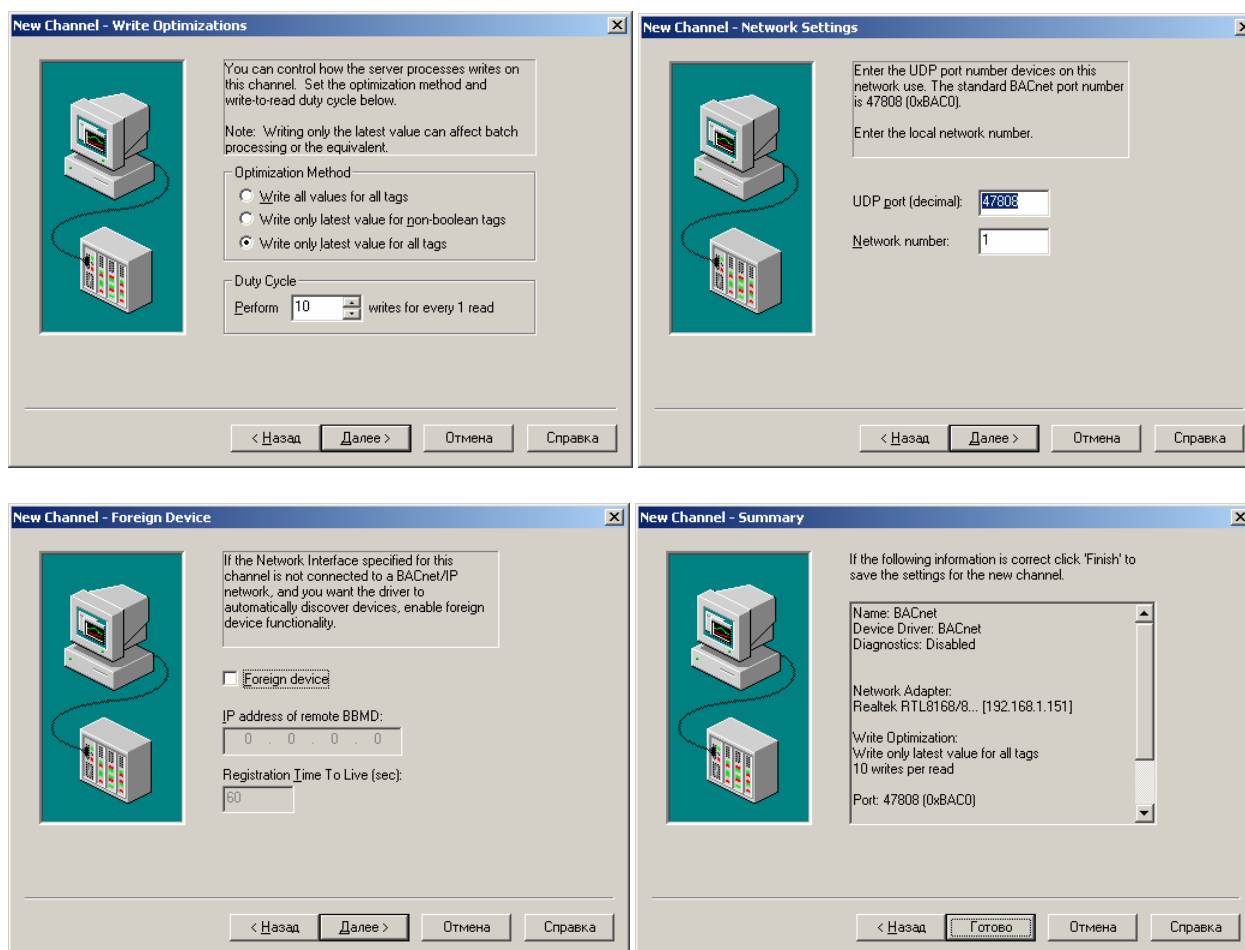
New Channel - Write Optimizations

You can control how the server processes writes on this channel. Set the optimization method and write-to-read duty cycle below.

Note: Writing only the latest value can affect batch processing or the equivalent.

Optimization Method
Write all values for all tags
Write only latest value for non-boolean tags
Write only latest value for all tags

Duty Cycle
Perform 10 writes for every 1 read

< Назад | Далее > | Отмена | Справка

New Channel - Network Settings

Enter the UDP port number devices on this network use. The standard BACnet port number is 47808 (0xBAC0).

Enter the local network number.

UDP port (decimal): 47808
Network number: 1

< Назад | Далее > | Отмена | Справка

New Channel - Foreign Device

If the Network Interface specified for this channel is not connected to a BACnet/IP network, and you want the driver to automatically discover devices, enable foreign device functionality.

Foreign device

IP address of remote BBMD:
0 . 0 . 0 . 0

Registration Time To Live (sec):
60

< Назад | Далее > | Отмена | Справка

New Channel - Summary

If the following information is correct click 'Finish' to save the settings for the new channel.

Name: BACnet
Device Driver: BACnet
Diagnostics: Disabled

Network Adapter:
Realtek RTL8168/8... [192.168.1.151]

Write Optimization:
Write only latest value for all tags
10 writes per read

Port: 47808 (0xBAC0)

< Назад | Готово | Отмена | Справка